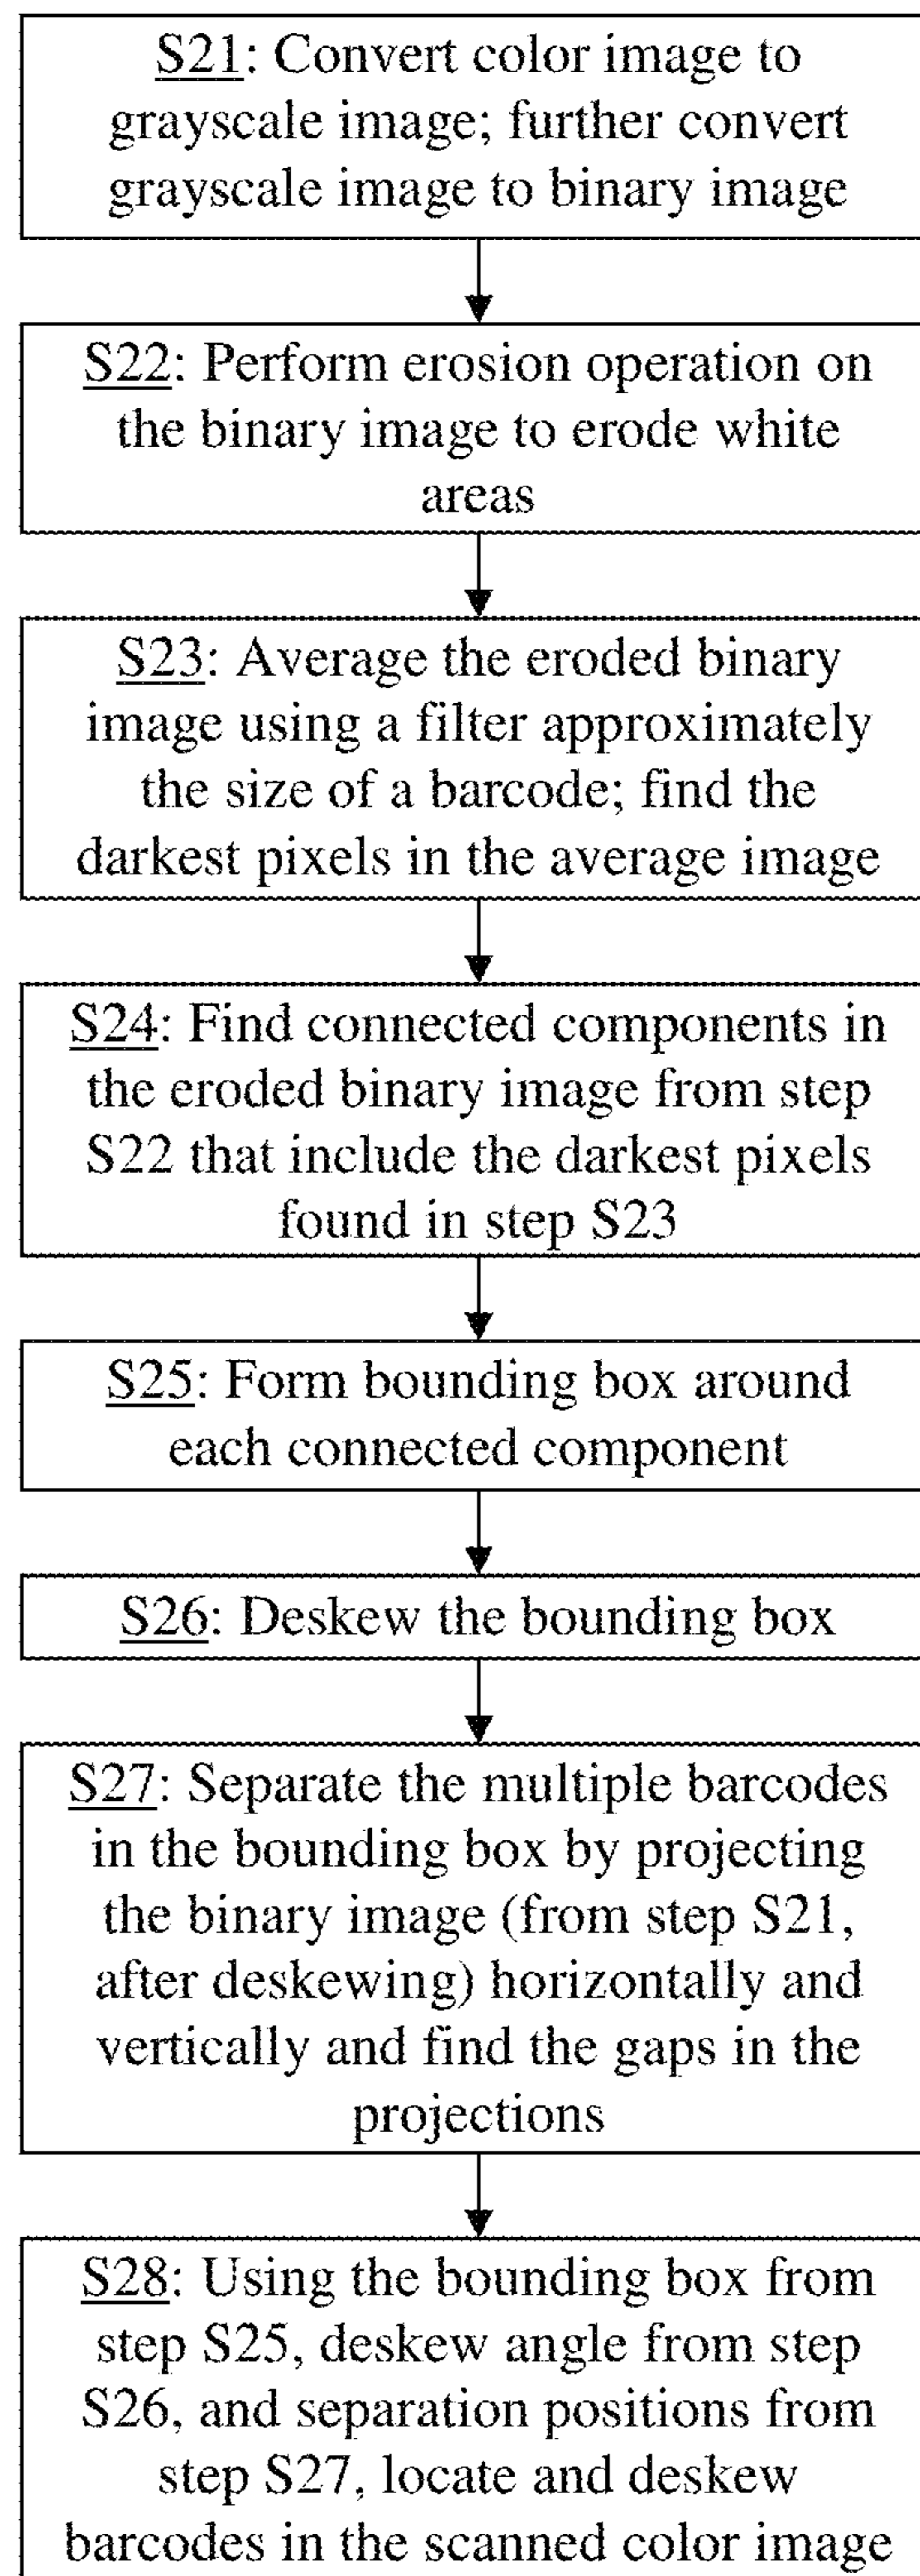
S21: Convert color image to grayscale image; further convert grayscale image to binary image

S22: Perform erosion operation on the binary image to erode white areas

S23: Average the eroded binary image using a filter approximately the size of a barcode; find the darkest pixels in the average image

S24: Find connected components in the eroded binary image from step S22 that include the darkest pixels found in step S23

S25: Form bounding box around each connected component

S26: Deskew the bounding box

S27: Separate the multiple barcodes in the bounding box by projecting the binary image (from step S21, after deskewing) horizontally and vertically and find the gaps in the projections

S28: Using the bounding box from step S25, deskew angle from step S26, and separation positions from step S27, locate and deskew barcodes in the scanned color image